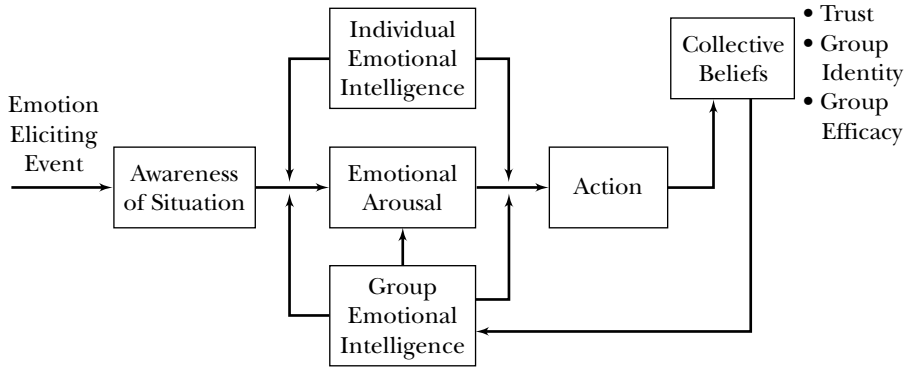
Emotion Eliciting Event

Awareness of Situation

Individual Emotional Intelligence

Emotional Arousal

Group Emotional Intelligence

Action

Collective Beliefs

• Trust
• Group Identity
• Group Efficacy